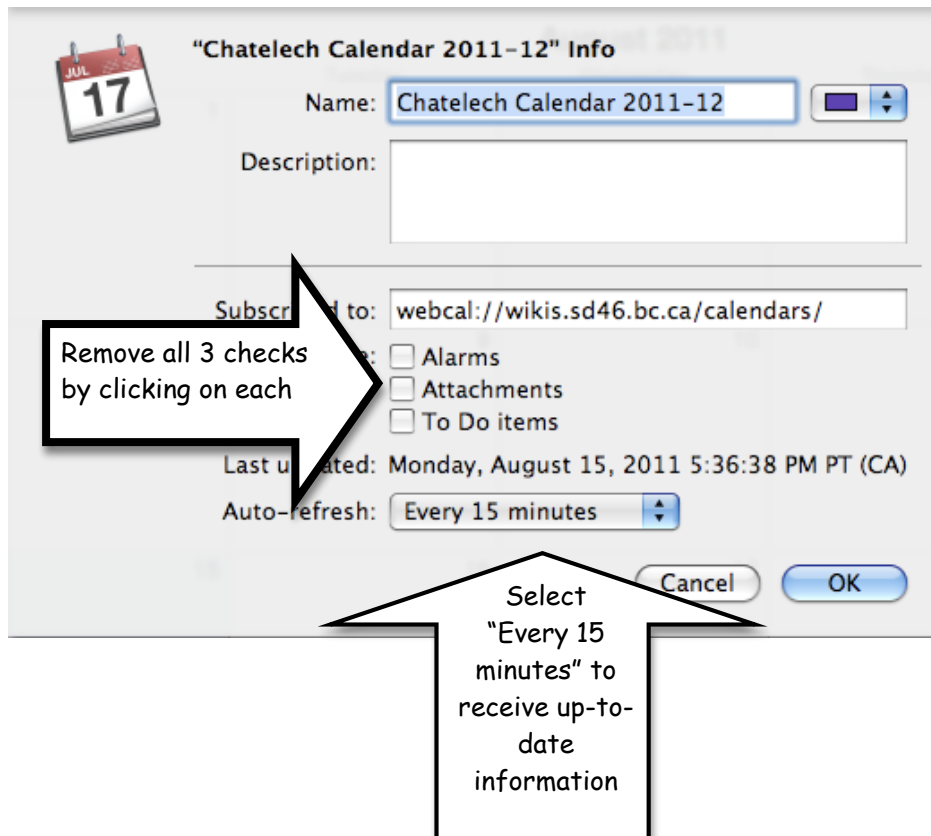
JUL
17

"Chatelech Calendar 2011-12" Info

Name: Chatelech Calendar 2011-12

Description:

Subscr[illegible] to: webcal://wikis.sd46.bc.ca/calendars/

Remove all 3 checks by clicking on each

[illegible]e: Alarms
Attachments
To Do items

Last u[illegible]ated: Monday, August 15, 2011 5:36:38 PM PT (CA)

Auto-refresh: Every 15 minutes

Cancel OK

Select "Every 15 minutes" to receive up-to-date information